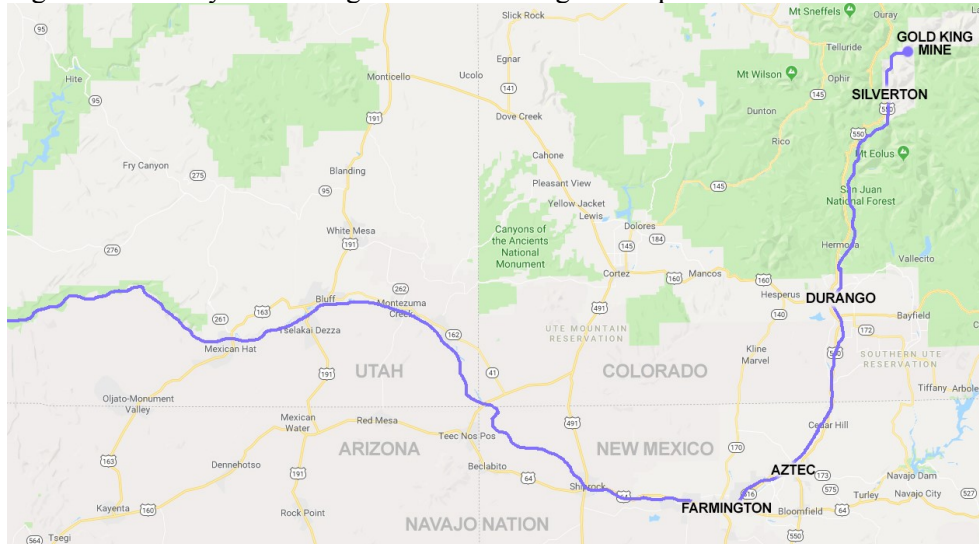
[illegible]

Slick Rock
Mt Sneffels
Ouray
GOLD KING MINE
Telluride
95
Egnar
Hite
Monticello
Ucolo
141
Mt Wilson
Ophir
95
SILVERTON
Dunton
145
550
Dove Creek
191
Rico
Mt Eolus
Fry Canyon
Cahone
145
275
Blanding
San Juan National Forest
Pleasant View
Yellow Jacket
95
Lewis
Dolores
Canyons of the Ancients National Monument
184
Hermosa
276
White Mesa
145
Vallecito
191
Cortez
160
Mancos
160
262
Hesperus
DURANGO
Bluff
Montezuma Creek
491
Bayfield
261
163
140
172
Tselakai Dezza
UTE MOUNTAIN RESERVATION
162
Mexican Hat
Kline
Marvel
550
SOUTHERN UTE RESERVATION
UTAH
COLORADO
191
41
Tiffany
Arbole
Oljato-Monument Valley
Mexican Water
Red Mesa
Cedar Hill
ARIZONA
Teec Nos Pos
491
NEW MEXICO
170
163
Dennehotso
191
AZTEC
173
Beclabito
64
Navajo Dam
Shiprock
574
Kayenta
160
Rock Point
64
516
Turley
Navajo City
527
NAVAJO NATION
FARMINGTON
Bloomfield
64
550
564
Tsegi